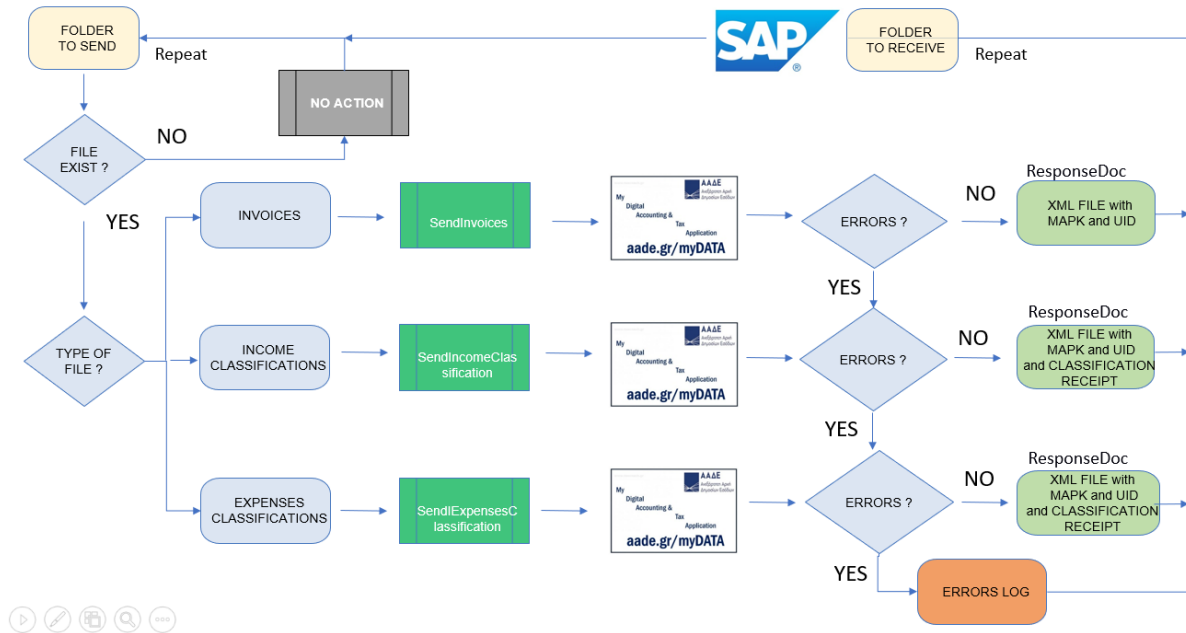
FOLDER TO SEND

Repeat

NO ACTION

SAP

FOLDER TO RECEIVE

Repeat

FILE EXIST ?

NO

YES

INVOICES

SendInvoices

ΑΑΔΕ
Ανεξάρτητη Αρχή Δημοσίων Εσόδων
My Digital Accounting & Tax Application
aade.gr/myDATA

ERRORS ?

NO

ResponseDoc

XML FILE with MAPK and UID

YES

TYPE OF FILE ?

INCOME CLASSIFICATIONS

SendIncomeClassification

ΑΑΔΕ
Ανεξάρτητη Αρχή Δημοσίων Εσόδων
My Digital Accounting & Tax Application
aade.gr/myDATA

ERRORS ?

NO

ResponseDoc

XML FILE with MAPK and UID and CLASSIFICATION RECEIPT

YES

EXPENSES CLASSIFICATIONS

SendIExpensesClassification

ΑΑΔΕ
Ανεξάρτητη Αρχή Δημοσίων Εσόδων
My Digital Accounting & Tax Application
aade.gr/myDATA

ERRORS ?

NO

ResponseDoc

XML FILE with MAPK and UID and CLASSIFICATION RECEIPT

YES

ERRORS LOG